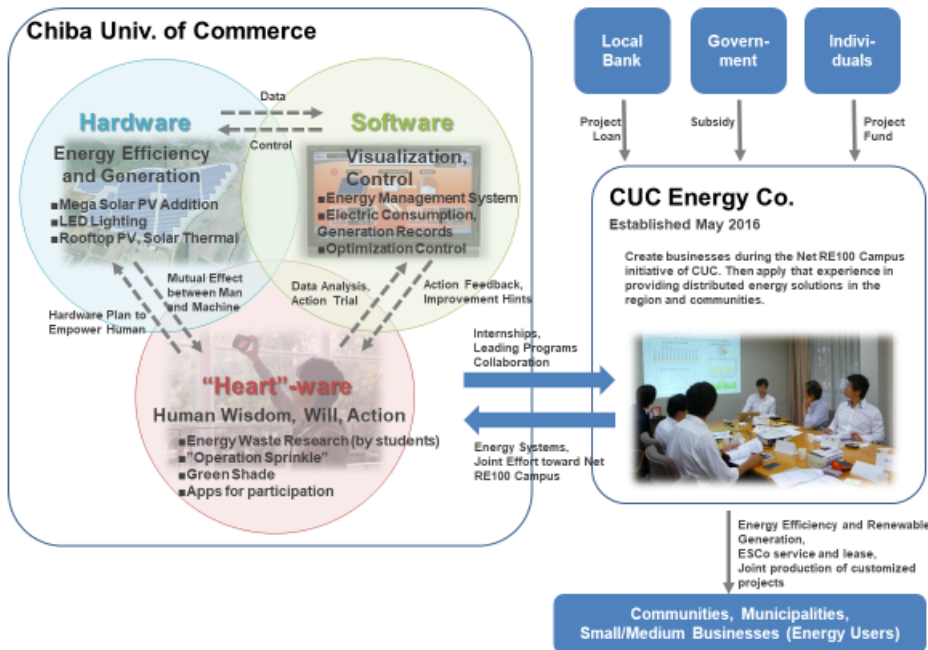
Chiba Univ. of Commerce

Data

Control

Hardware

Energy Efficiency and Generation

■Mega Solar PV Addition
■LED Lighting
■Rooftop PV, Solar Thermal

Software

Visualization, Control

■Energy Management System
■Electric Consumption, Generation Records
■Optimization Control

Mutual Effect between Man and Machine

Hardware Plan to Empower Human

Data Analysis, Action Trial

Action Feedback, Improvement Hints

"Heart"-ware

Human Wisdom, Will, Action

■Energy Waste Research (by students)
■"Operation Sprinkle"
■Green Shade
■Apps for participation

Local Bank

Govern-ment

Indivi-duals

Project Loan

Subsidy

Project Fund

CUC Energy Co.

Established May 2016

Create businesses during the Net RE100 Campus initiative of CUC. Then apply that experience in providing distributed energy solutions in the region and communities.

Internships, Leading Programs Collaboration

Energy Systems, Joint Effort toward Net RE100 Campus

Energy Efficiency and Renewable Generation, ESCo service and lease, Joint production of customized projects

Communities, Municipalities, Small/Medium Businesses (Energy Users)